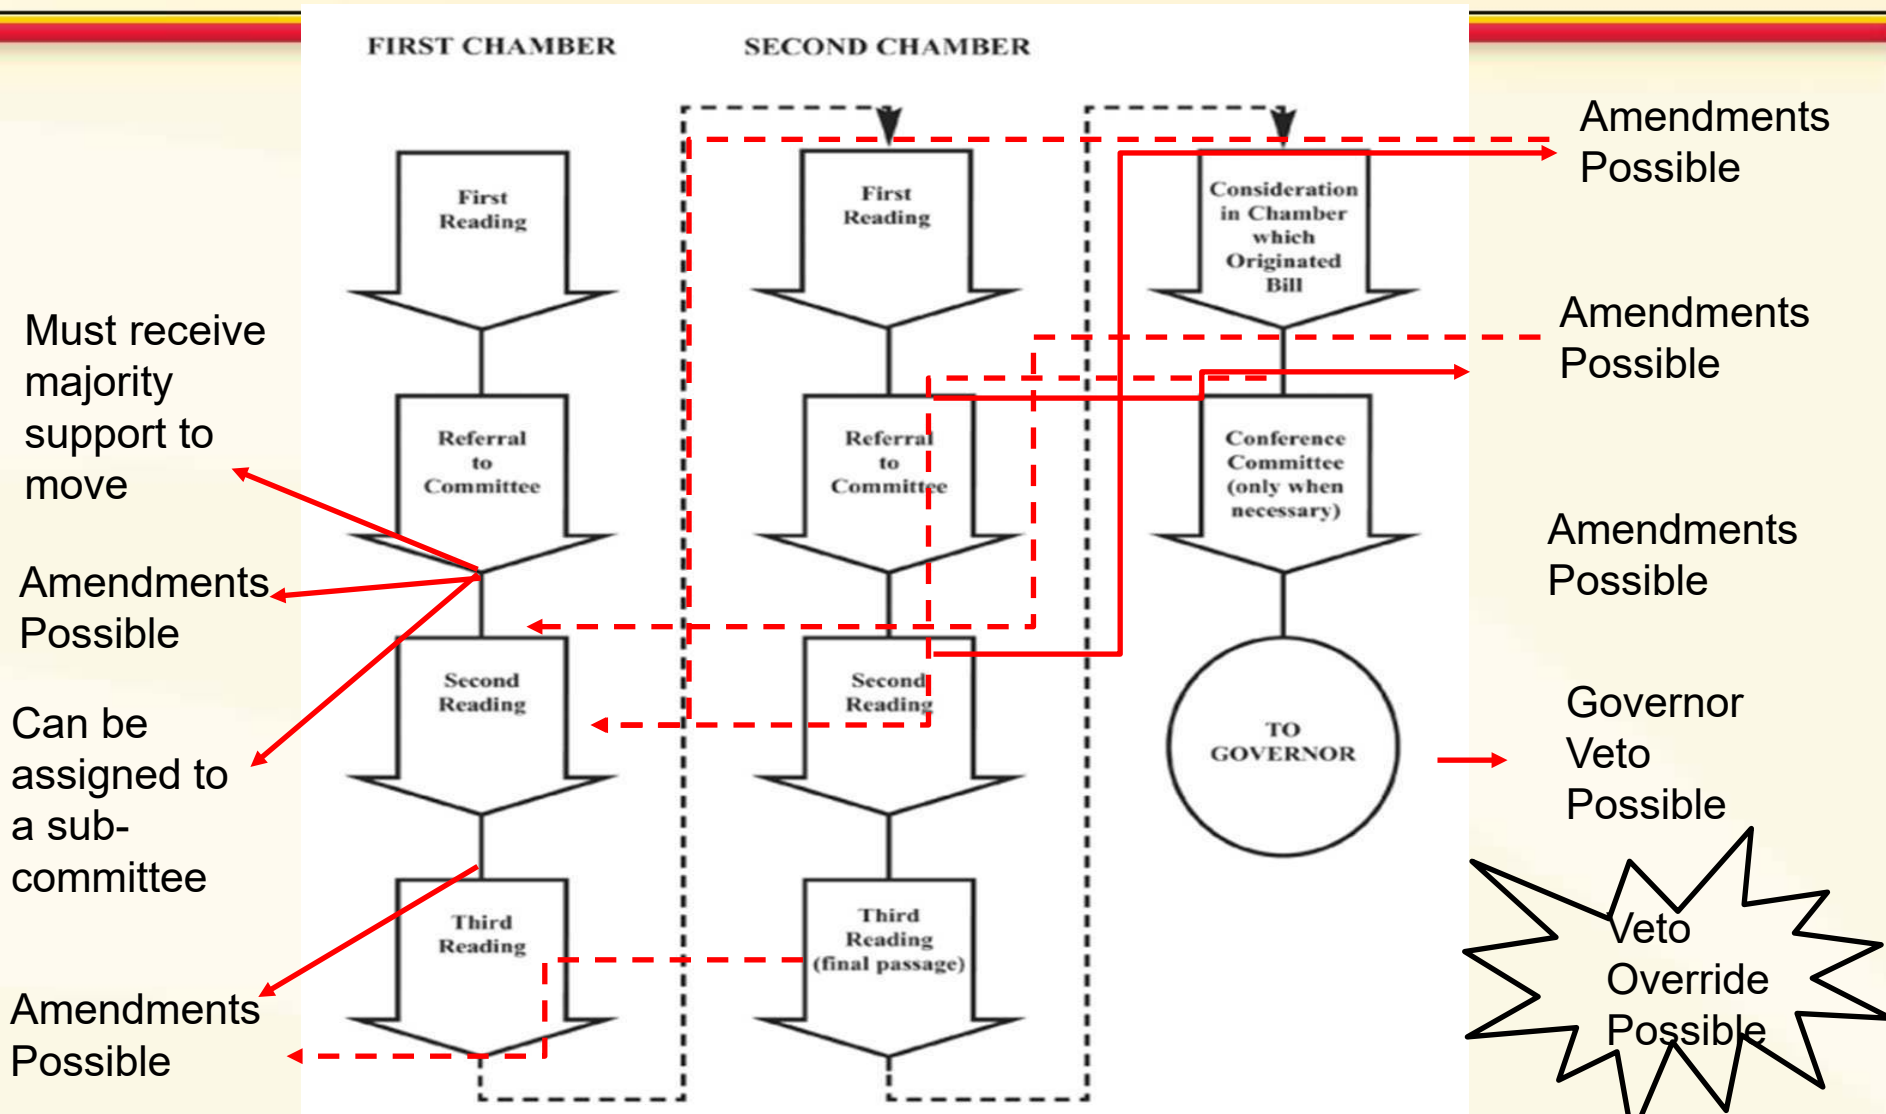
FIRST CHAMBER

SECOND CHAMBER

First Reading

Referral to Committee

Second Reading

Third Reading

First Reading

Referral to Committee

Second Reading

Third Reading (final passage)

Consideration in Chamber which Originated Bill

Conference Committee (only when necessary)

TO GOVERNOR

Must receive majority support to move

Amendments Possible

Can be assigned to a sub-committee

Amendments Possible

Amendments Possible

Amendments Possible

Amendments Possible

Governor Veto Possible

Veto Override Possible